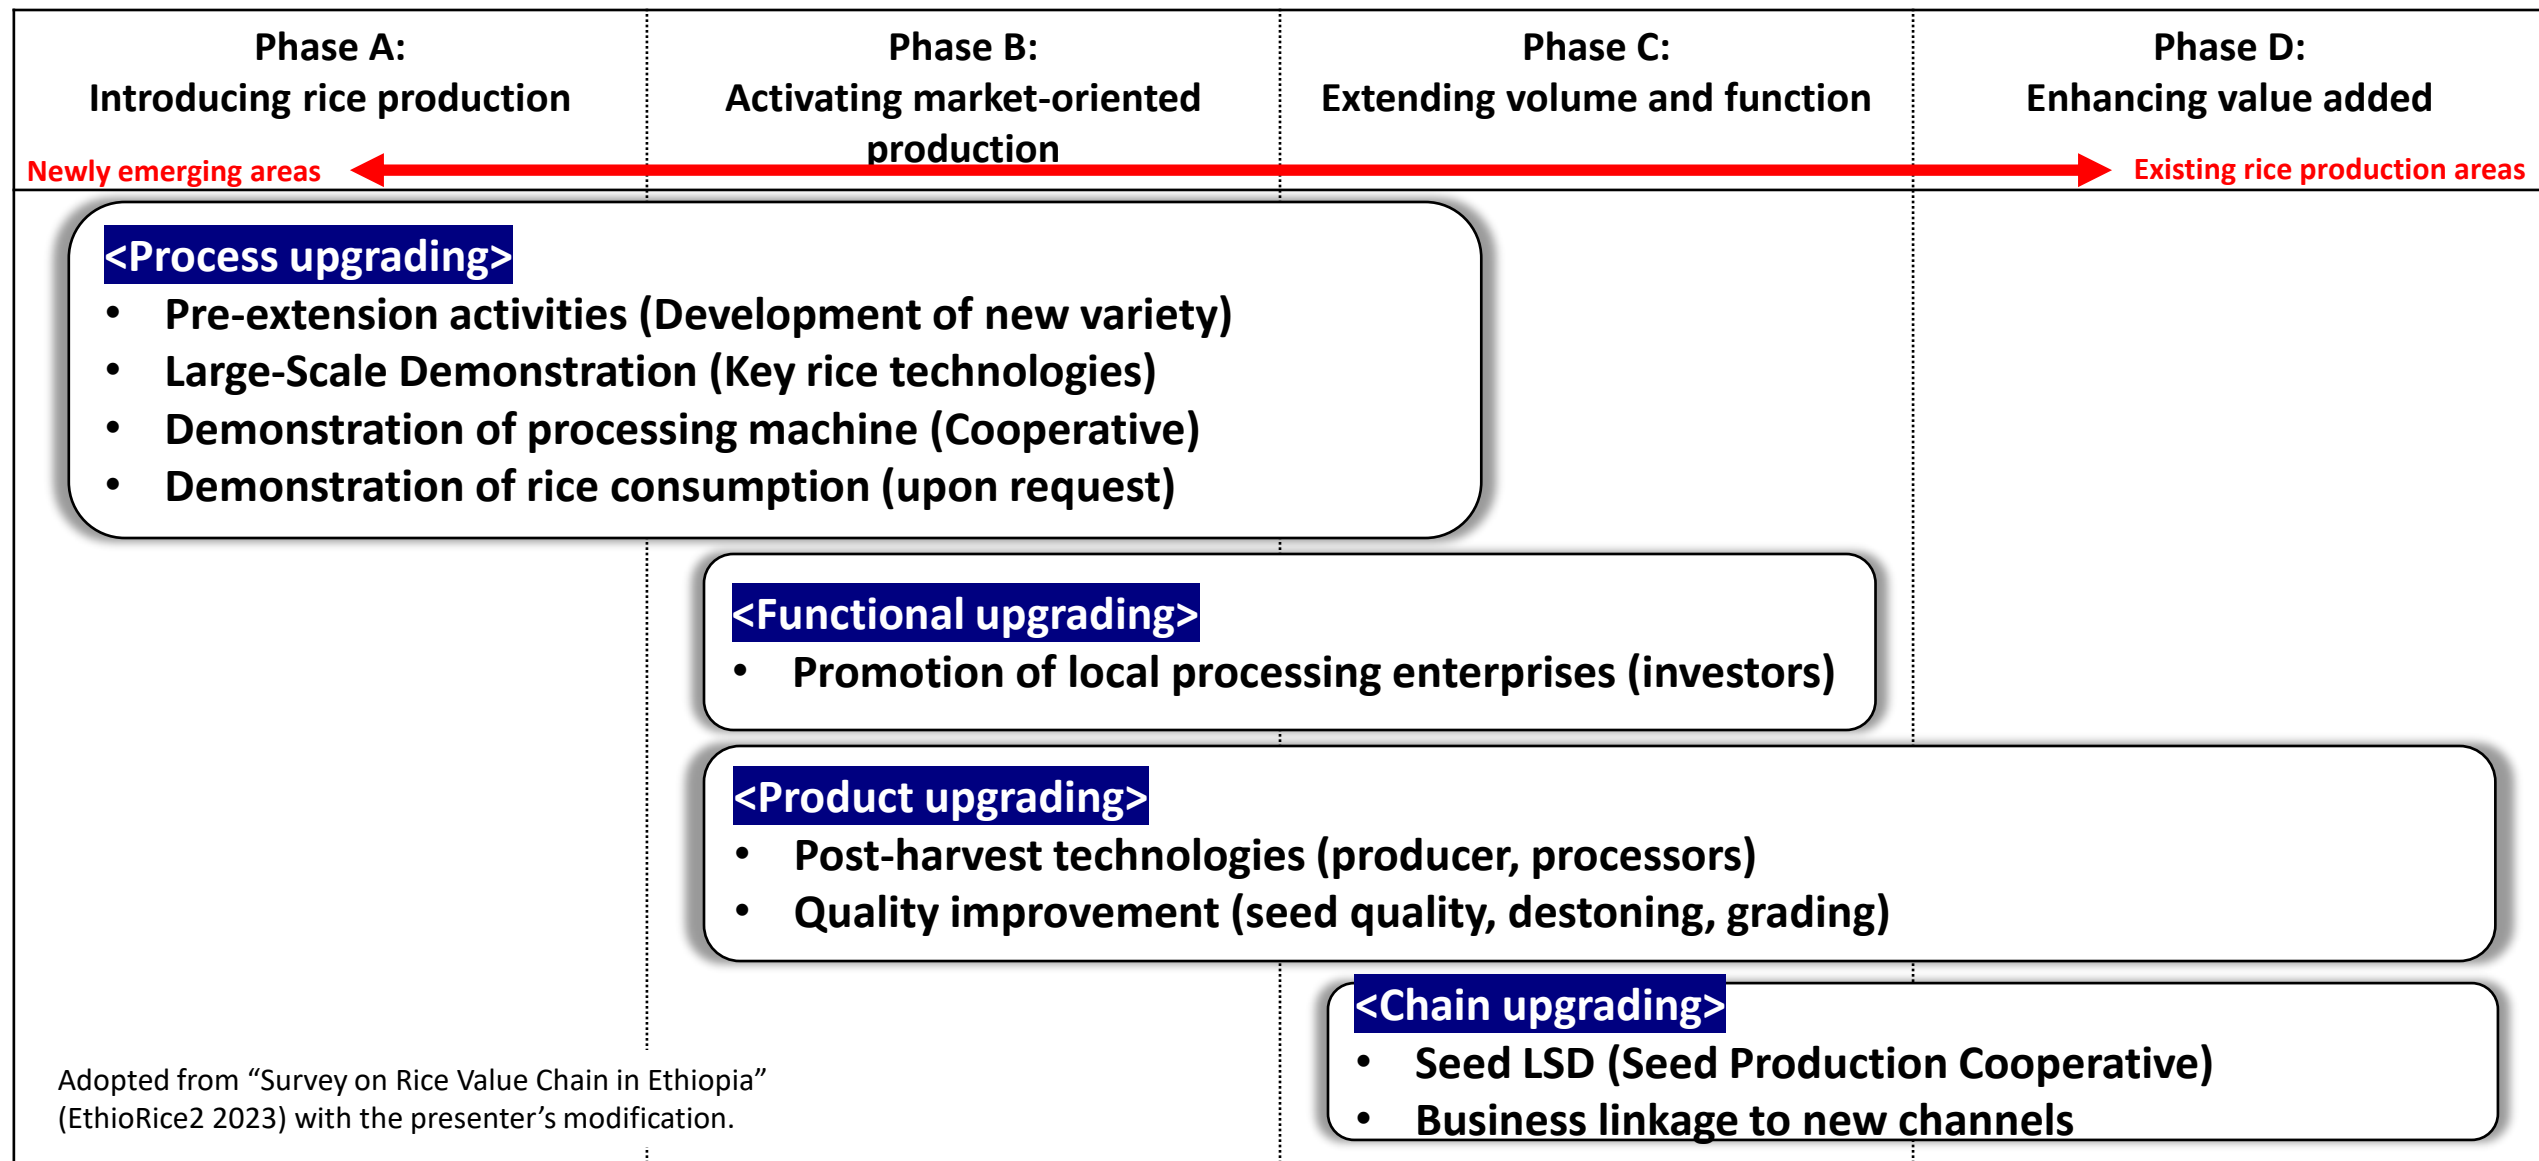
Phase A:
Introducing rice production

Phase B:
Activating market-oriented production

Phase C:
Extending volume and function

Phase D:
Enhancing value added

Newly emerging areas

Existing rice production areas

<Process upgrading>
• Pre-extension activities (Development of new variety)
• Large-Scale Demonstration (Key rice technologies)
• Demonstration of processing machine (Cooperative)
• Demonstration of rice consumption (upon request)

<Functional upgrading>
• Promotion of local processing enterprises (investors)

<Product upgrading>
• Post-harvest technologies (producer, processors)
• Quality improvement (seed quality, destoning, grading)

<Chain upgrading>
• Seed LSD (Seed Production Cooperative)
• Business linkage to new channels

Adopted from “Survey on Rice Value Chain in Ethiopia” (EthioRice2 2023) with the presenter’s modification.